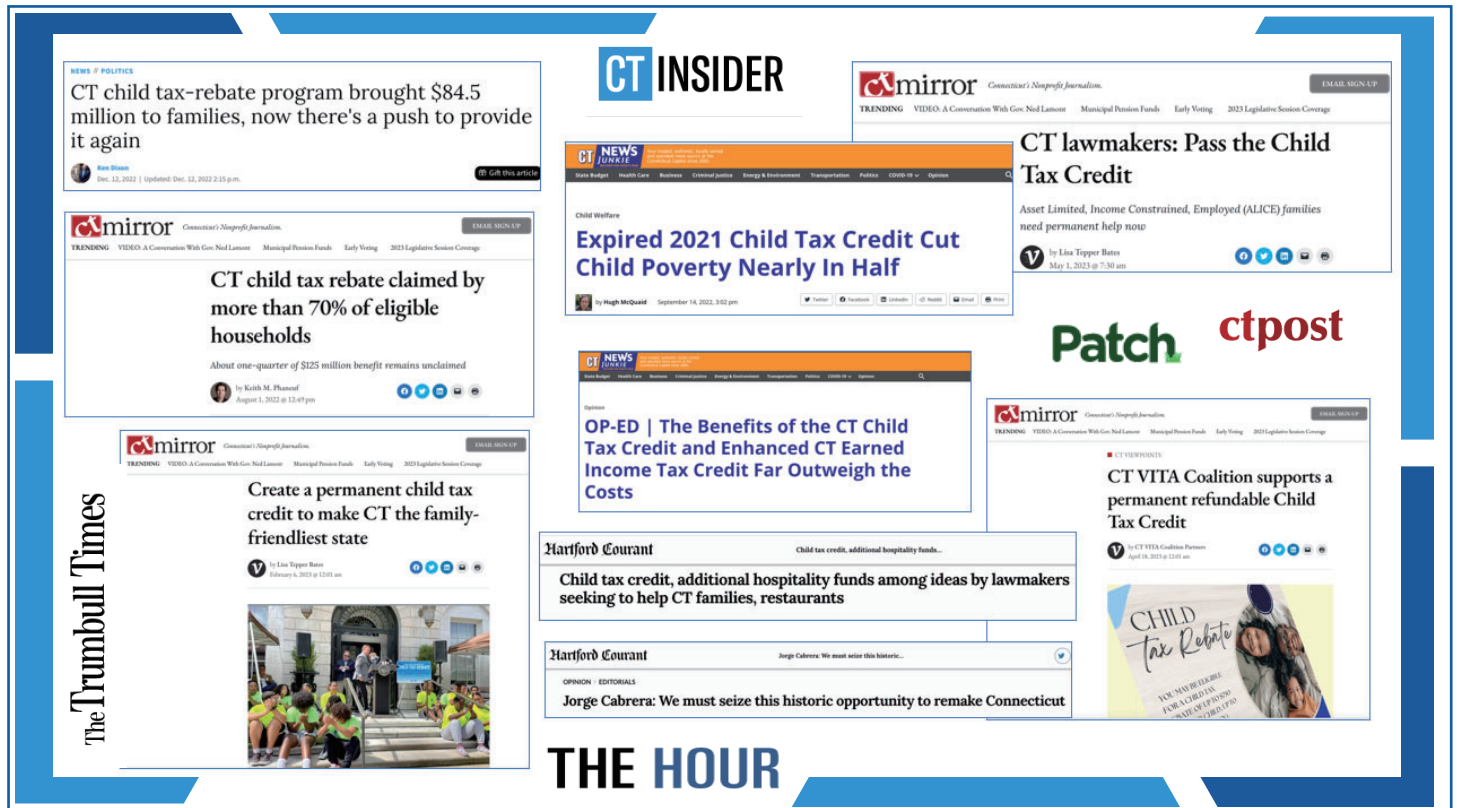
NEWS // POLITICS

CT child tax-rebate program brought $84.5 million to families, now there's a push to provide it again

Ken Dixon
Dec. 12, 2022 | Updated: Dec. 12, 2022 2:15 p.m.

Gift this article

CT INSIDER

CT mirror Connecticut's Nonprofit Journalism.
EMAIL SIGN-UP
TRENDING VIDEO: A Conversation With Gov. Ned Lamont Municipal Pension Funds Early Voting 2023 Legislative Session Coverage

CT lawmakers: Pass the Child Tax Credit

Asset Limited, Income Constrained, Employed (ALICE) families need permanent help now

by Lisa Topper Bates
May 1, 2023 @ 7:30 am

CT NEWS JUNKIE
State Budget Health Care Business Criminal Justice Energy & Environment Transportation Politics COVID-19 Opinion

Child Welfare

Expired 2021 Child Tax Credit Cut Child Poverty Nearly In Half

by Hugh McQuaid September 14, 2022, 3:02 pm
Twitter Facebook LinkedIn Reddit Email Print

CT mirror Connecticut's Nonprofit Journalism.
EMAIL SIGN-UP
TRENDING VIDEO: A Conversation With Gov. Ned Lamont Municipal Pension Funds Early Voting 2023 Legislative Session Coverage

CT child tax rebate claimed by more than 70% of eligible households

About one-quarter of $125 million benefit remains unclaimed

by Keith M. Phaneuf
August 1, 2022 @ 12:49 pm

Patch

ctpost

CT NEWS JUNKIE
State Budget Health Care Business Criminal Justice Energy & Environment Transportation Politics COVID-19 Opinion

Opinion

OP-ED | The Benefits of the CT Child Tax Credit and Enhanced CT Earned Income Tax Credit Far Outweigh the Costs

CT mirror Connecticut's Nonprofit Journalism.
EMAIL SIGN-UP
TRENDING VIDEO: A Conversation With Gov. Ned Lamont Municipal Pension Funds Early Voting 2023 Legislative Session Coverage

CT VIEWPOINTS

CT VITA Coalition supports a permanent refundable Child Tax Credit

by CT VITA Coalition Partners
April 18, 2023 @ 12:01 am

CHILD Tax Rebate

CT mirror Connecticut's Nonprofit Journalism.
EMAIL SIGN-UP
TRENDING VIDEO: A Conversation With Gov. Ned Lamont Municipal Pension Funds Early Voting 2023 Legislative Session Coverage

Create a permanent child tax credit to make CT the family-friendliest state

by Lisa Topper Bates
February 6, 2023 @ 12:01 am

The Trumbull Times

Hartford Courant Child tax credit, additional hospitality funds...

Child tax credit, additional hospitality funds among ideas by lawmakers seeking to help CT families, restaurants

Hartford Courant Jorge Cabrera: We must seize this historic...

OPINION · EDITORIALS

Jorge Cabrera: We must seize this historic opportunity to remake Connecticut

THE HOUR